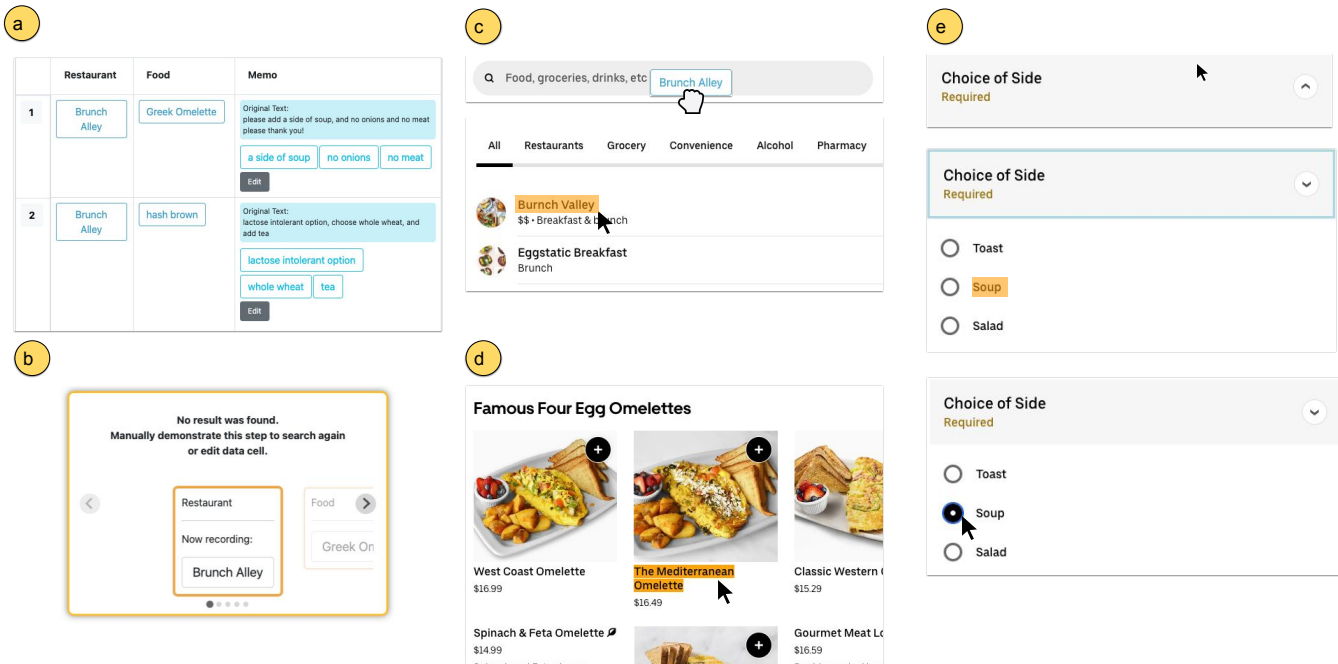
a

| | Restaurant | Food | Memo |
|---|---|---|---|
| 1 | Brunch Alley | Greek Omelette | Original Text: please add a side of soup, and no onions and no meat please thank you! a side of soup no onions no meat Edit |
| 2 | Brunch Alley | hash brown | Original Text: lactose intolerant option, choose whole wheat, and add tea lactose intolerant option whole wheat tea Edit |

b

No result was found.
Manually demonstrate this step to search again or edit data cell.

Restaurant
Now recording:
Brunch Alley

Food
Greek On

c

Food, groceries, drinks, etc Brunch Alley

All Restaurants Grocery Convenience Alcohol Pharmacy

Burnch Valley
$$ • Breakfast & Brunch

Eggstatic Breakfast
Brunch

d

Famous Four Egg Omelettes

West Coast Omelette
$16.99

The Mediterranean Omelette
$16.49

Classic Western
$15.29

Spinach & Feta Omelette
$14.99

Gourmet Meat Lo
$16.59

e

Choice of Side
Required

Choice of Side
Required

Toast
Soup
Salad

Choice of Side
Required

Toast
Soup
Salad